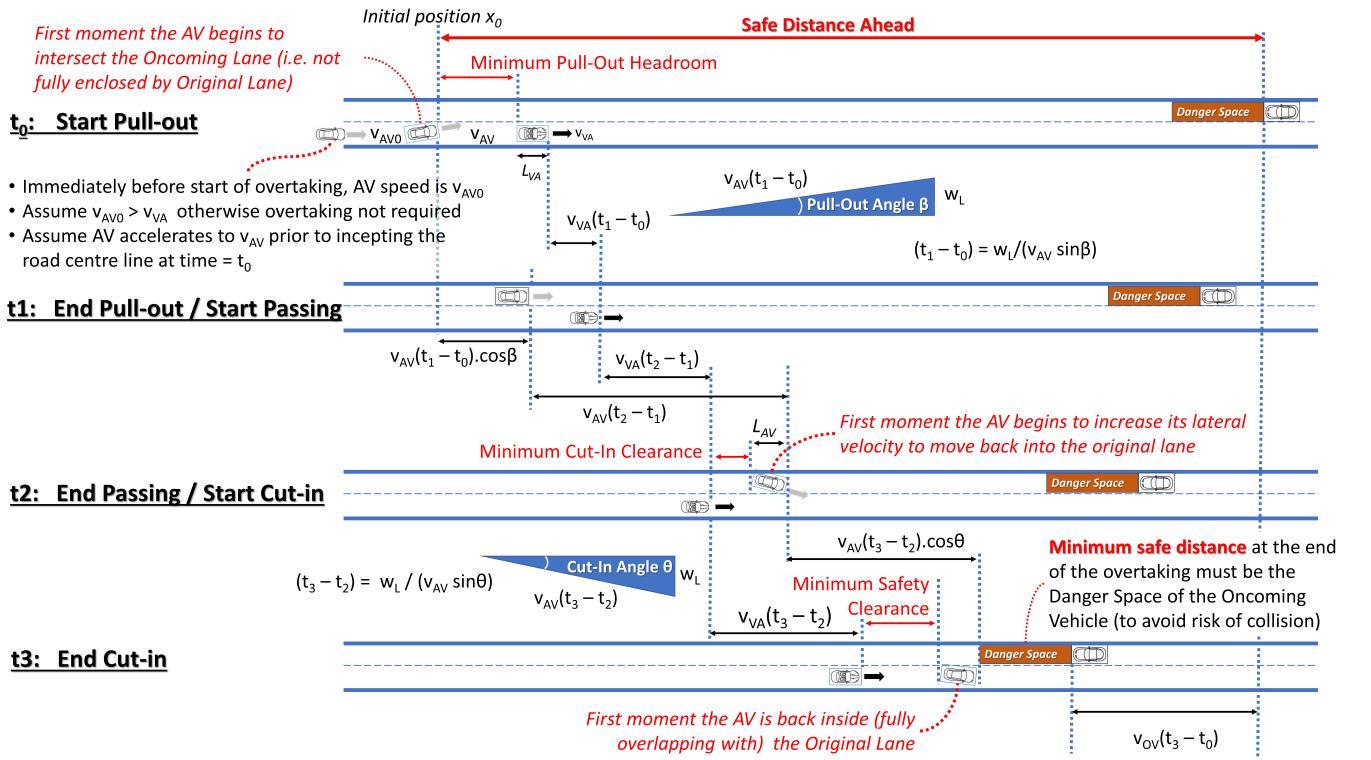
First moment the AV begins to intersect the Oncoming Lane (i.e. not fully enclosed by Original Lane)

Initial position $x_0$

Safe Distance Ahead

Minimum Pull-Out Headroom

$t_0$: Start Pull-out

Danger Space

$v_{AV0}$ $v_{AV}$ $v_{VA}$

$L_{VA}$

- Immediately before start of overtaking, AV speed is $v_{AV0}$
- Assume $v_{AV0} > v_{VA}$ otherwise overtaking not required
- Assume AV accelerates to $v_{AV}$ prior to incepting the road centre line at time = $t_0$

$v_{AV}(t_1 - t_0)$

Pull-Out Angle β

$w_L$

$v_{VA}(t_1 - t_0)$

$(t_1 - t_0) = w_L/(v_{AV} \sin\beta)$

t1: End Pull-out / Start Passing

Danger Space

$v_{AV}(t_1 - t_0).\cos\beta$

$v_{VA}(t_2 - t_1)$

$v_{AV}(t_2 - t_1)$

$L_{AV}$

First moment the AV begins to increase its lateral velocity to move back into the original lane

Minimum Cut-In Clearance

t2: End Passing / Start Cut-in

Danger Space

$v_{AV}(t_3 - t_2).\cos\theta$

Minimum safe distance at the end of the overtaking must be the Danger Space of the Oncoming Vehicle (to avoid risk of collision)

$(t_3 - t_2) = w_L / (v_{AV} \sin\theta)$

Cut-In Angle θ

$w_L$

$v_{AV}(t_3 - t_2)$

Minimum Safety Clearance

$v_{VA}(t_3 - t_2)$

t3: End Cut-in

Danger Space

First moment the AV is back inside (fully overlapping with) the Original Lane

$v_{OV}(t_3 - t_0)$